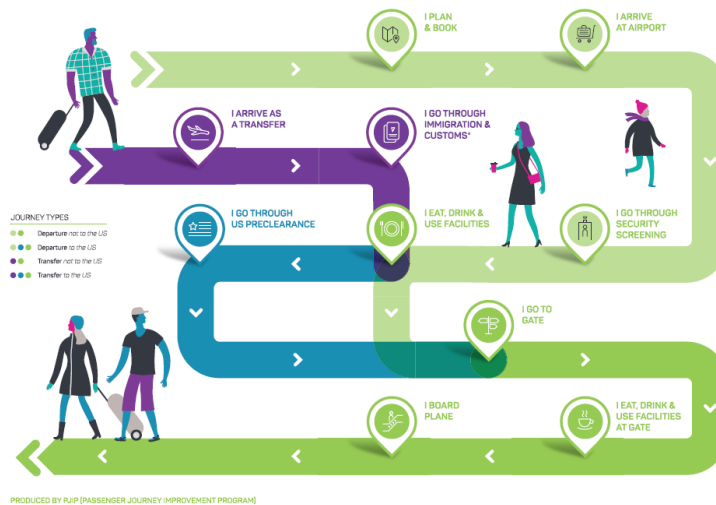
I PLAN & BOOK

I ARRIVE AT AIRPORT

I ARRIVE AS A TRANSFER

I GO THROUGH IMMIGRATION & CUSTOMS*

I GO THROUGH US PRECLEARANCE

I EAT, DRINK & USE FACILITIES

I GO THROUGH SECURITY SCREENING

JOURNEY TYPES
Departure *not to the US*
Departure *to the US*
Transfer *not to the US*
Transfer *to the US*

I GO TO GATE

I BOARD PLANE

I EAT, DRINK & USE FACILITIES AT GATE

PRODUCED BY PJIP (PASSENGER JOURNEY IMPROVEMENT PROGRAM)